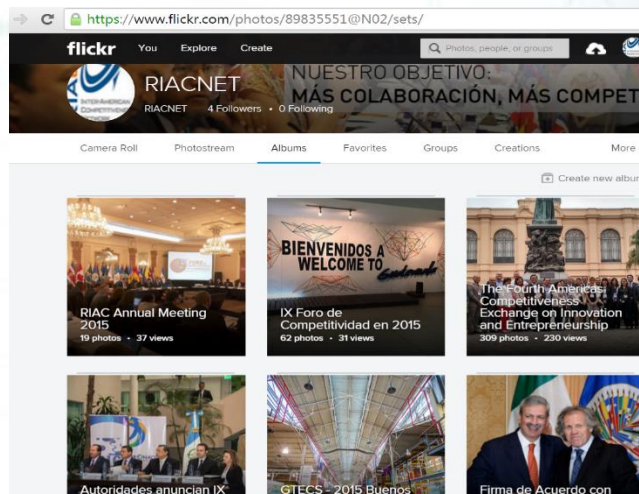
https://www.flickr.com/photos/89835551@N02/sets/

flickr You Explore Create

Photos, people, or groups

RIACNET
RIACNET 4 Followers • 0 Following

NUESTRO OBJETIVO:
MÁS COLABORACIÓN, MÁS COMPET

INTER-AMERICAN COMPETITIVENESS NETWORK

Camera Roll Photostream Albums Favorites Groups Creations More

Create new albu

BIENVENIDOS A WELCOME TO Guatemala

RIAC Annual Meeting 2015
19 photos • 37 views

IX Foro de Competitividad en 2015
62 photos • 31 views

The Fourth Americas Competitiveness Exchange on Innovation and Entrepreneurship
309 photos • 230 views

Autoridades anuncian IX

GTECS - 2015 Buenos

Firma de Acuerdo con